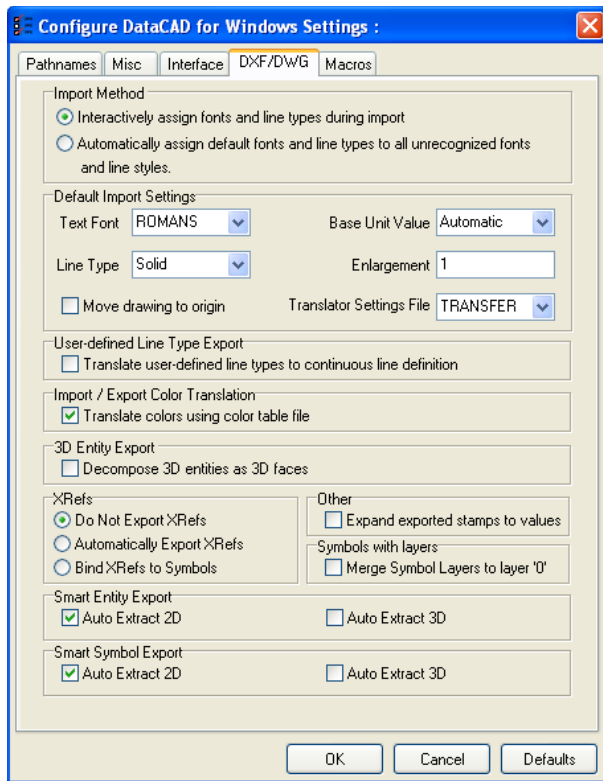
Configure DataCAD for Windows Settings :

Pathnames | Misc | Interface | DXF/DWG | Macros

Import Method
Interactively assign fonts and line types during import
Automatically assign default fonts and line types to all unrecognized fonts and line styles.

Default Import Settings
Text Font ROMANS
Base Unit Value Automatic
Line Type Solid
Enlargement 1
Move drawing to origin
Translator Settings File TRANSFER

User-defined Line Type Export
Translate user-defined line types to continuous line definition

Import / Export Color Translation
Translate colors using color table file

3D Entity Export
Decompose 3D entities as 3D faces

XRefs
Do Not Export XRefs
Automatically Export XRefs
Bind XRefs to Symbols

Other
Expand exported stamps to values

Symbols with layers
Merge Symbol Layers to layer '0'

Smart Entity Export
Auto Extract 2D
Auto Extract 3D

Smart Symbol Export
Auto Extract 2D
Auto Extract 3D

OK
Cancel
Defaults